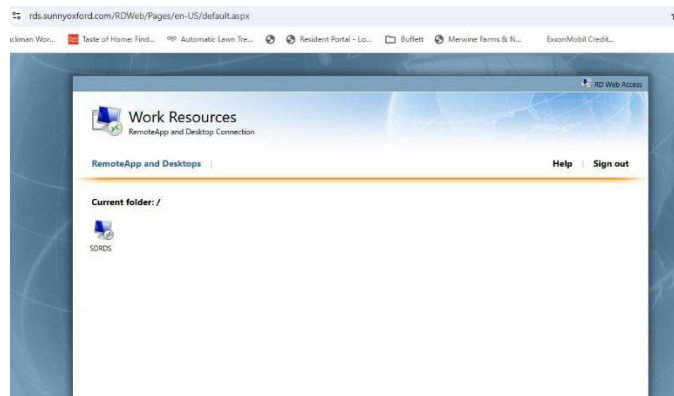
rds.sunnyoxford.com/RDWeb/Pages/en-US/default.aspx

ickman Wor... Taste of Home: Find... Automatic Lawn Tre... Resident Portal - Lo... Buffett Merwine Farms & N... ExxonMobil Credit...

RD Web Access

Work Resources
RemoteApp and Desktop Connection

RemoteApp and Desktops | Help | Sign out

Current folder: /

SDRDS